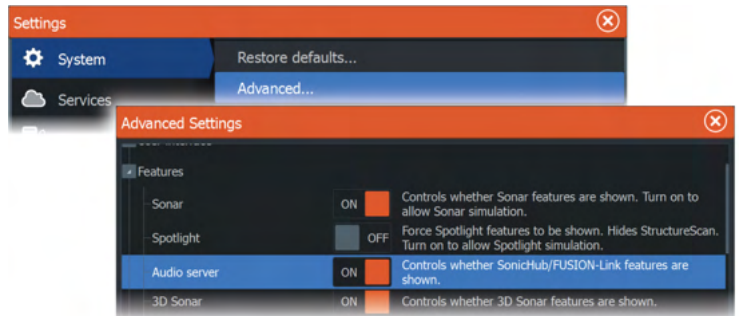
Settings

System

Services

Restore defaults...

Advanced...

Advanced Settings

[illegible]

Features

Sonar

ON

Controls whether Sonar features are shown. Turn on to allow Sonar simulation.

Spotlight

OFF

Force Spotlight features to be shown. Hides StructureScan. Turn on to allow Spotlight simulation.

Audio server

ON

Controls whether SonicHub/FUSION-Link features are shown.

3D Sonar

ON

Controls whether 3D Sonar features are shown.